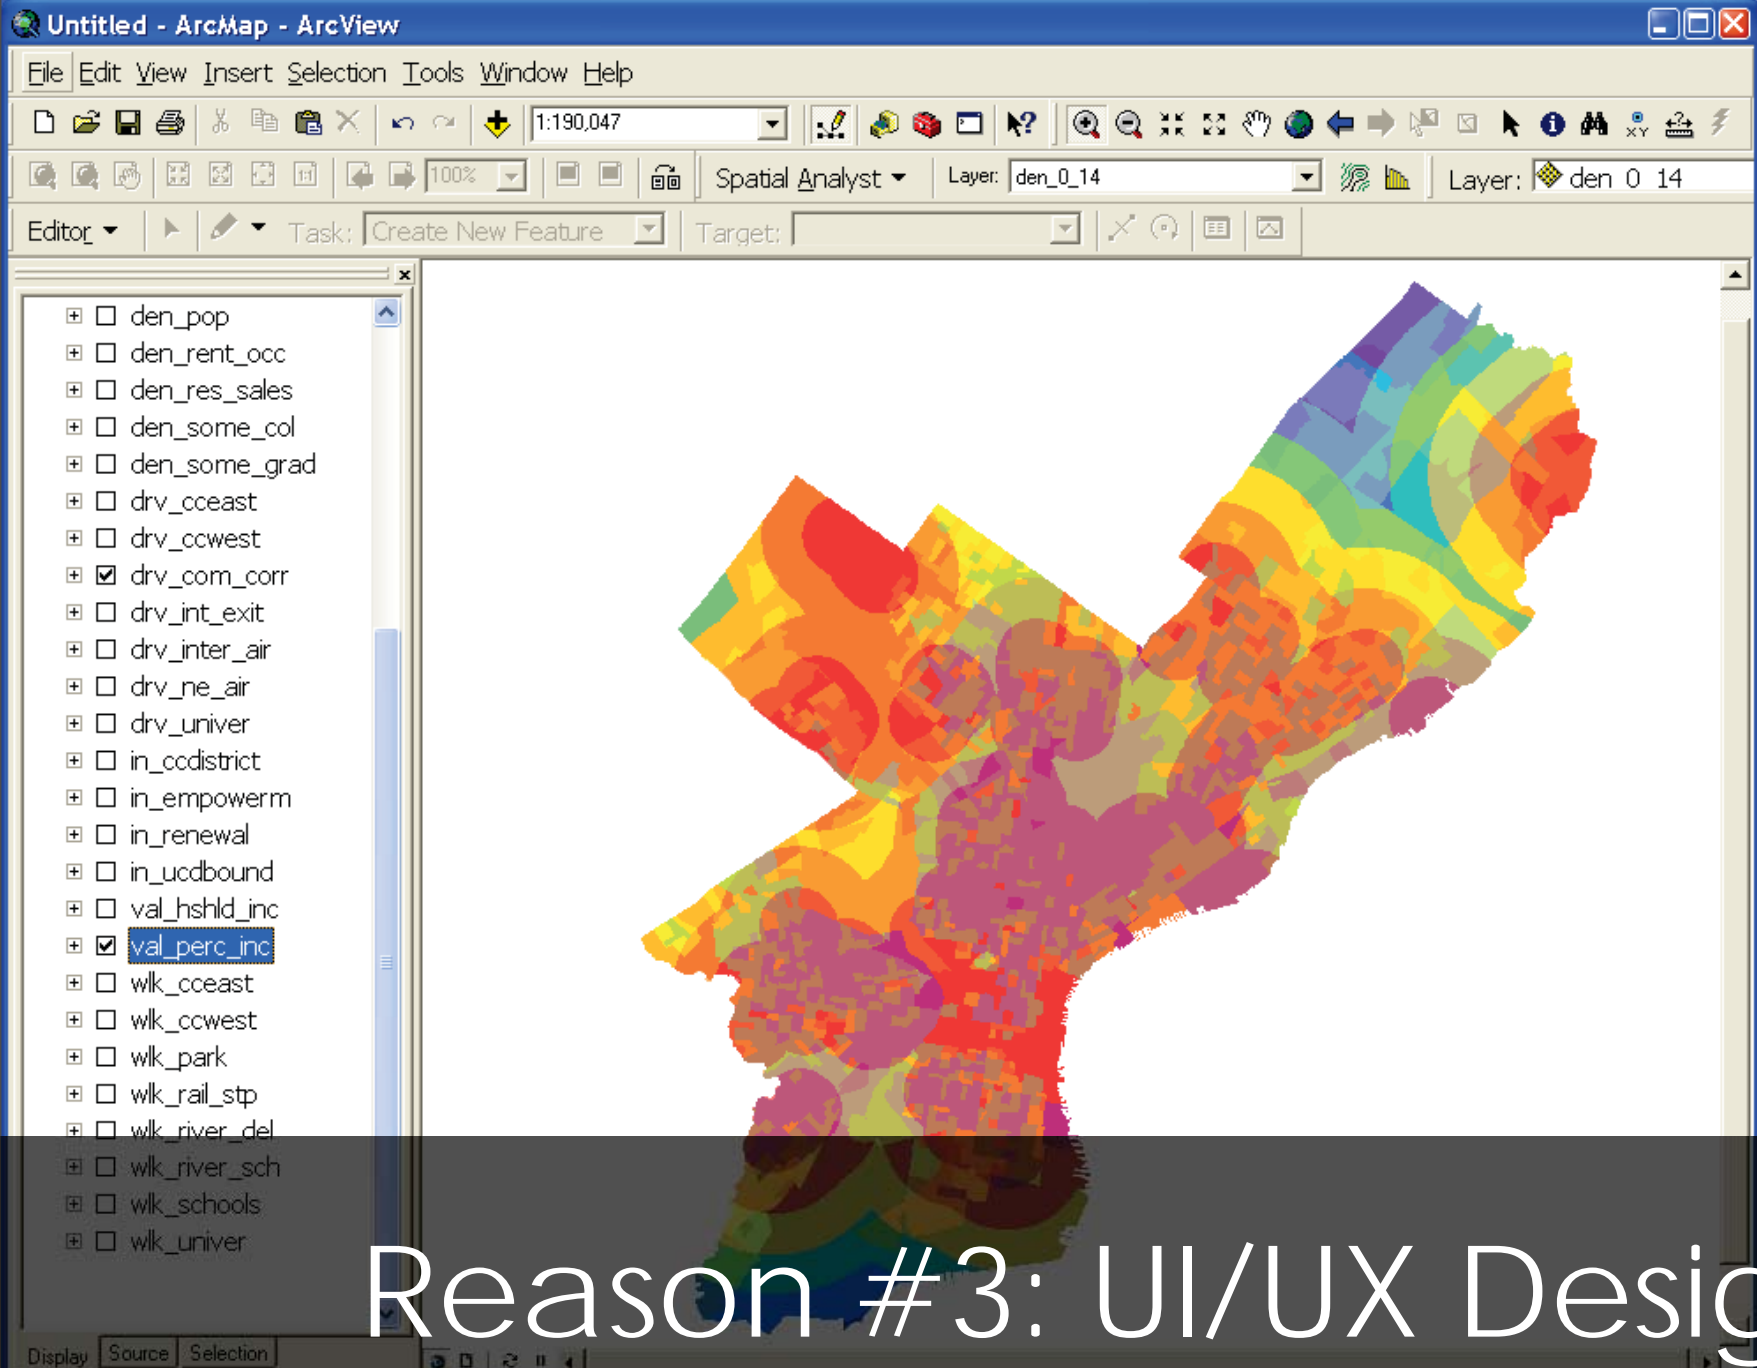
Untitled - ArcMap - ArcView

File Edit View Insert Selection Tools Window Help

1:190,047

100%

Spatial Analyst ▾ Layer: den_0_14 Layer: den 0 14

Editor ▾ Task: Create New Feature Target:

den_pop
den_rent_occ
den_res_sales
den_some_col
den_some_grad
drv_cceast
drv_ccwest
drv_com_corr
drv_int_exit
drv_inter_air
drv_ne_air
drv_univer
in_ccdistrict
in_empowerm
in_renewal
in_ucdbound
val_hshld_inc
val_perc_inc
wlk_cceast
wlk_ccwest
wlk_park
wlk_rail_stp
wlk_river_del
wlk_river_sch
wlk_schools
wlk_univer

Display Source Selection

Reason #3: UI/UX Desig